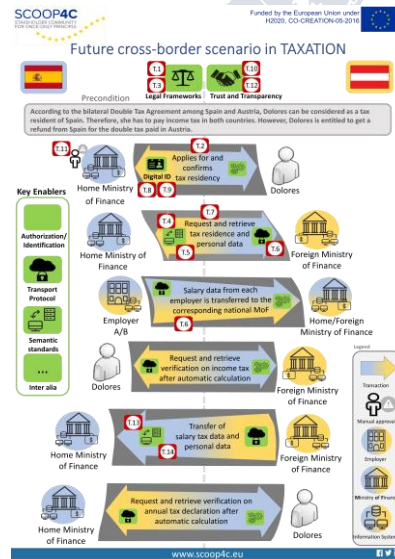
SCOOP4C
STAKEHOLDER COMMUNITY FOR ONCE-ONLY PRINCIPLE

Funded by the European Union under H2020, CO-CREATION-05-2016

Future cross-border scenario in TAXATION

T.1
T.3
Legal Frameworks
T.10
T.12
Trust and Transparency

Precondition

According to the bilateral Double Tax Agreement among Spain and Austria, Dolores can be considered as a tax resident of Spain. Therefore, she has to pay income tax in both countries. However, Dolores is entitled to get a refund from Spain for the double tax paid in Austria.

T.11
T.2
Applies for and confirms tax residency
Digital ID
Home Ministry of Finance
T.8
T.9
Dolores

Key Enablers

Authorization/ Identification

Transport Protocol

Semantic standards

...
Inter alia

T.7
T.4
Request and retrieve tax residence and personal data
T.5
T.6
Home Ministry of Finance
Foreign Ministry of Finance

Salary data from each employer is transferred to the corresponding national MoF
T.6
Employer A/B
Home/Foreign Ministry of Finance

Request and retrieve verification on income tax after automatic calculation
Dolores
Foreign Ministry of Finance

Legend
Transaction
Manual approval
Employer
Ministry of Finance
Information System

T.13
Transfer of salary tax data and personal data
T.14
Home Ministry of Finance
Foreign Ministry of Finance

Request and retrieve verification on annual tax declaration after automatic calculation
Home Ministry of Finance
Dolores

www.scoop4c.eu